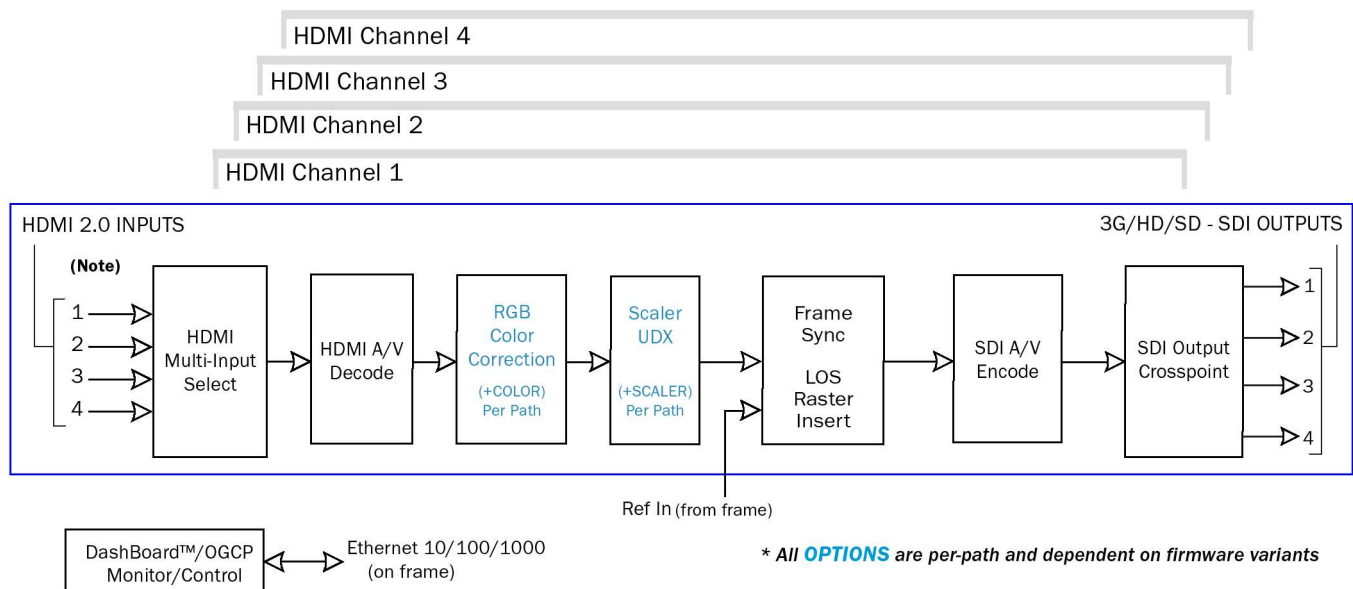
HDMI Channel 4

HDMI Channel 3

HDMI Channel 2

HDMI Channel 1

HDMI 2.0 INPUTS

3G/HD/SD - SDI OUTPUTS

(Note)

1
2
3
4

HDMI Multi-Input Select

HDMI A/V Decode

RGB Color Correction

(+COLOR) Per Path

Scaler UDX

(+SCALER) Per Path

Frame Sync

LOS Raster Insert

SDI A/V Encode

SDI Output Crosspoint

1
2
3
4

Ref In (from frame)

DashBoard™/OGCP Monitor/Control

Ethernet 10/100/1000 (on frame)

* All OPTIONS are per-path and dependent on firmware variants